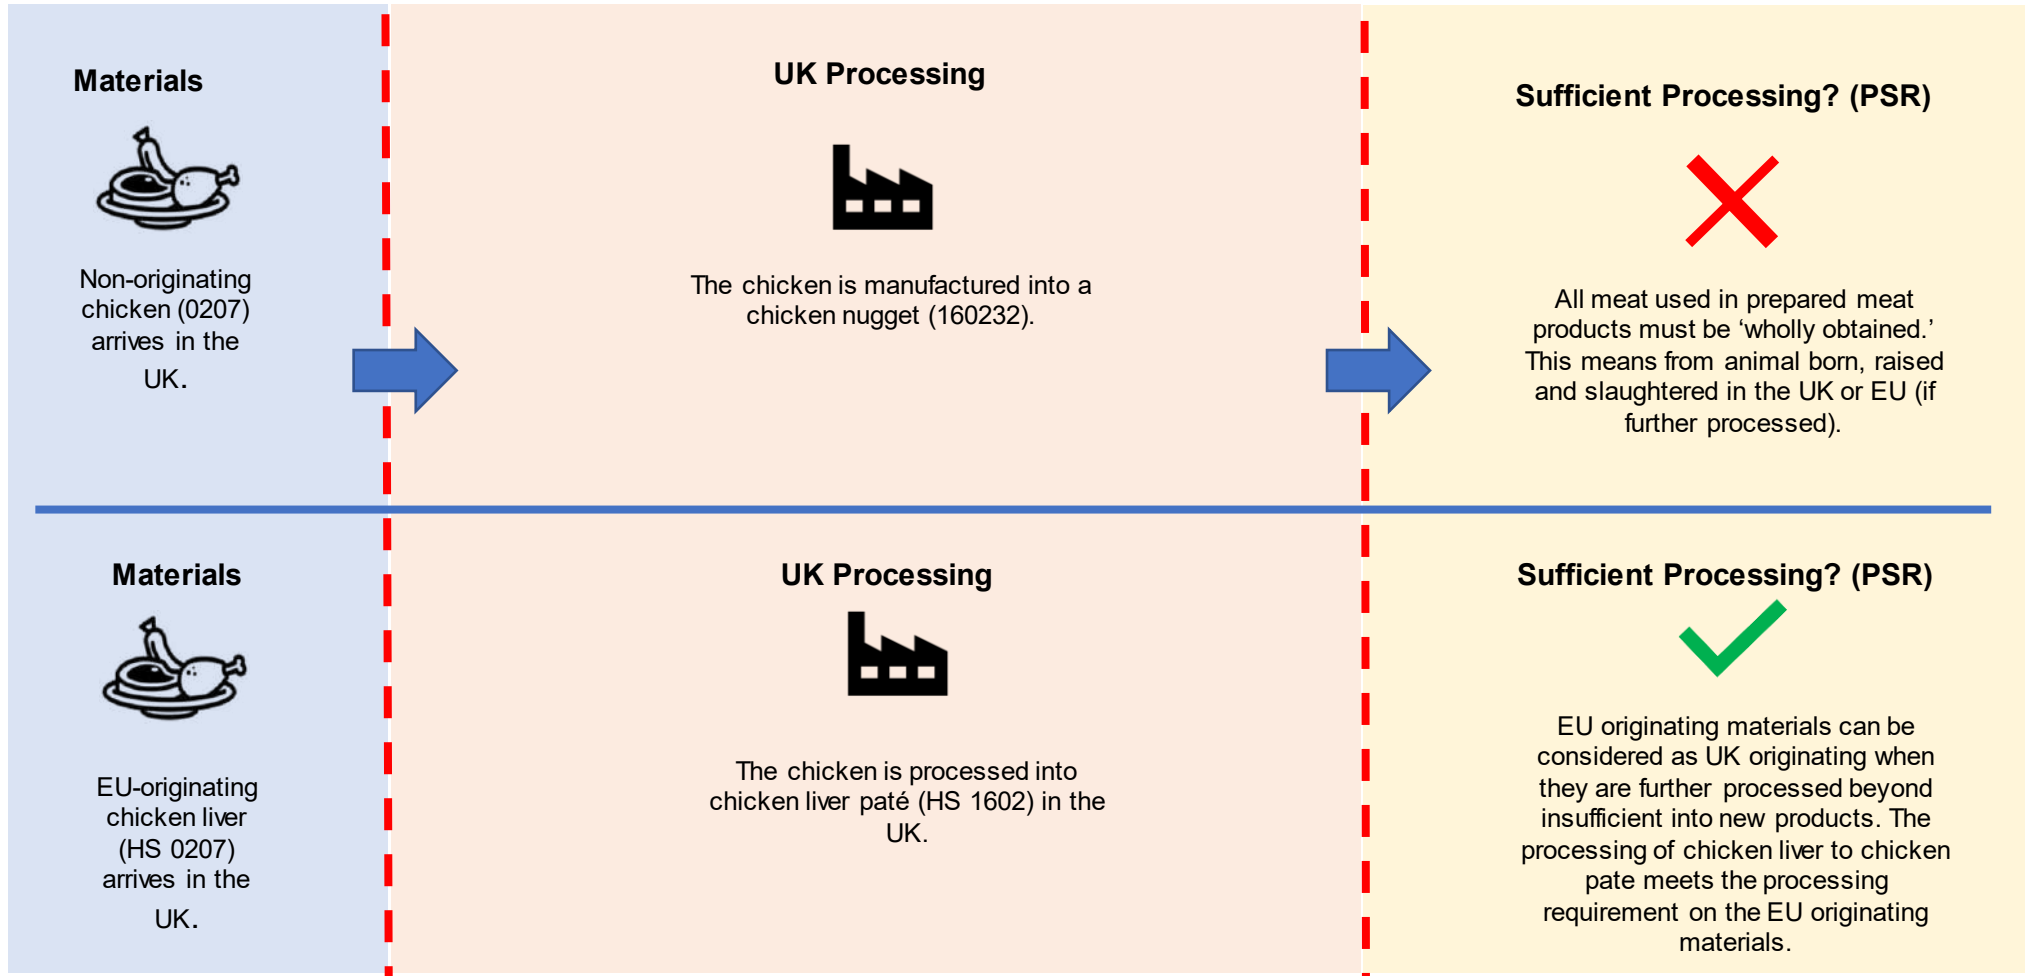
Materials

Non-originating chicken (0207) arrives in the UK.

UK Processing

The chicken is manufactured into a chicken nugget (160232).

Sufficient Processing? (PSR)

All meat used in prepared meat products must be ‘wholly obtained.’ This means from animal born, raised and slaughtered in the UK or EU (if further processed).

Materials

EU-originating chicken liver (HS 0207) arrives in the UK.

UK Processing

The chicken is processed into chicken liver paté (HS 1602) in the UK.

Sufficient Processing? (PSR)

EU originating materials can be considered as UK originating when they are further processed beyond insufficient into new products. The processing of chicken liver to chicken pate meets the processing requirement on the EU originating materials.